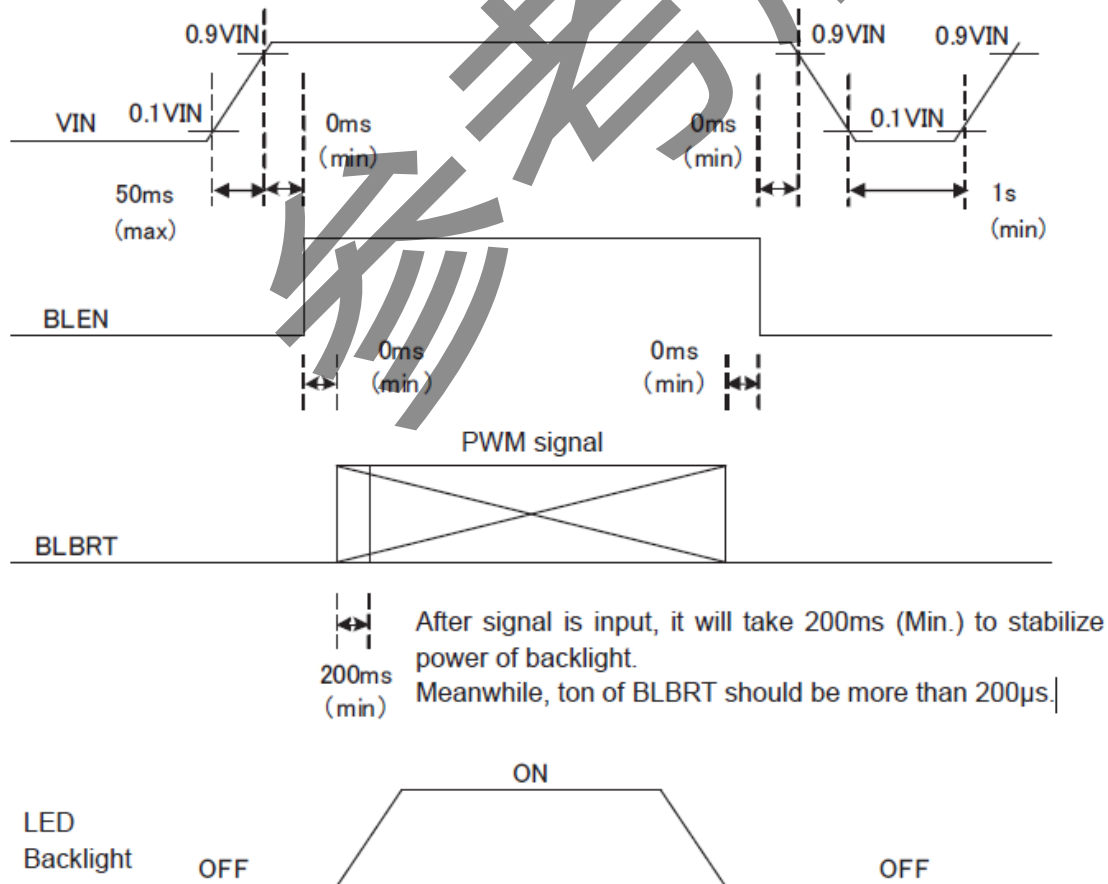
0.9VIN

0.9VIN

0.9VIN

VIN

0.1VIN

0ms (min)

0ms (min)

0.1VIN

50ms (max)

1s (min)

BLEN

0ms (min)

0ms (min)

PWM signal

BLBRT

200ms (min)

After signal is input, it will take 200ms (Min.) to stabilize power of backlight.
Meanwhile, ton of BLBRT should be more than 200μs.

ON

LED Backlight

OFF

OFF